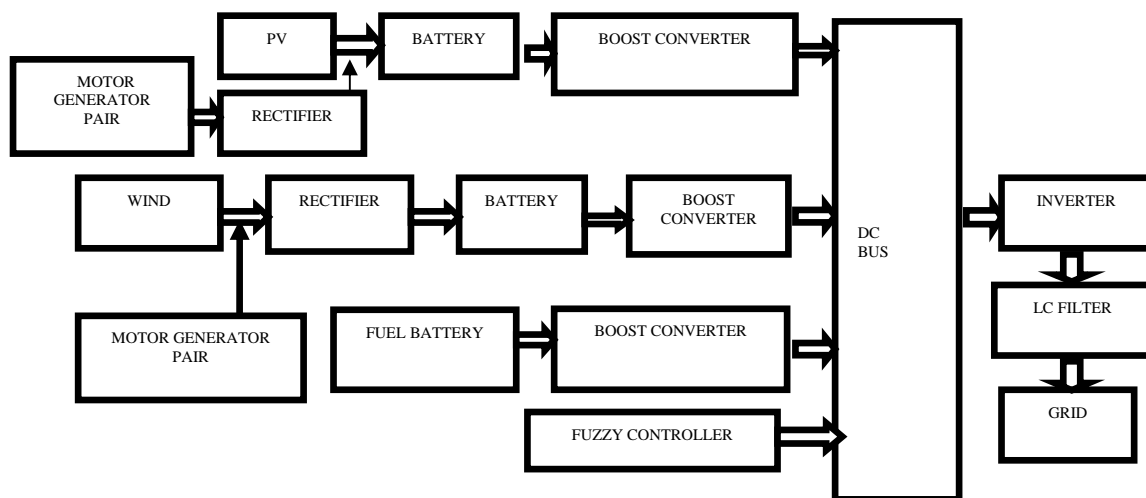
PV

BATTERY

BOOST CONVERTER

MOTOR GENERATOR PAIR

RECTIFIER

WIND

RECTIFIER

BATTERY

BOOST CONVERTER

DC BUS

INVERTER

MOTOR GENERATOR PAIR

FUEL BATTERY

BOOST CONVERTER

LC FILTER

GRID

FUZZY CONTROLLER